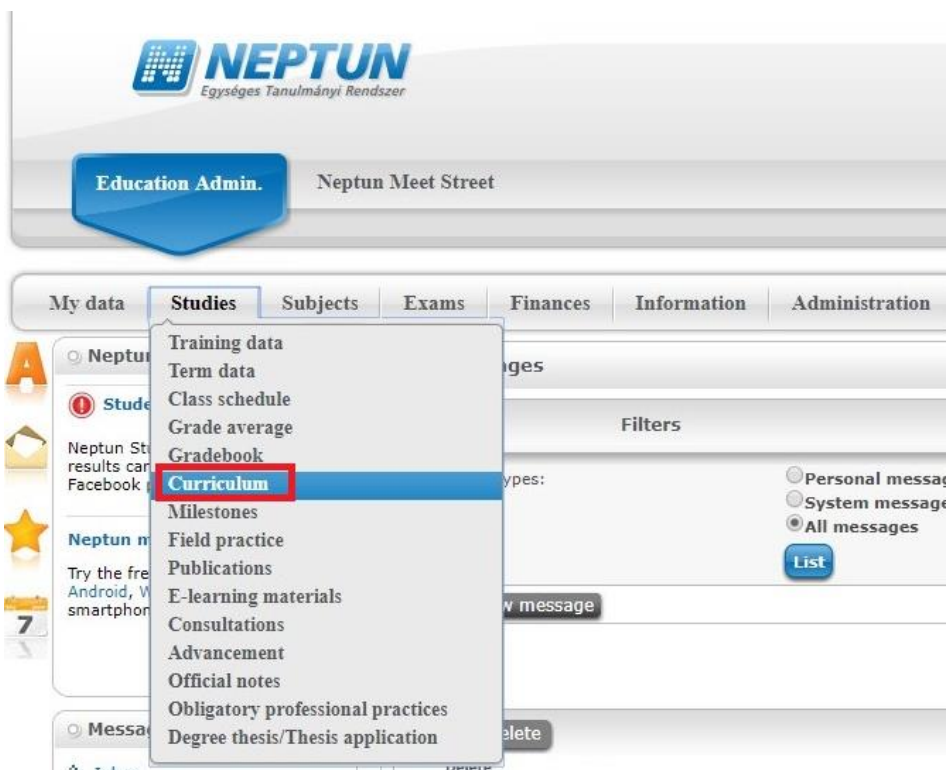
NEPTUN
Egységes Tanulmányi Rendszer

Education Admin.

Neptun Meet Street

My data
Studies
Subjects
Exams
Finances
Information
Administration

Training data
Term data
Class schedule
Grade average
Gradebook
Curriculum
Milestones
Field practice
Publications
E-learning materials
Consultations
Advancement
Official notes
Obligatory professional practices
Degree thesis/Thesis application

Neptu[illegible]

Stude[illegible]

Neptun St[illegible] results car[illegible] Facebook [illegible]

Neptun m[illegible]

Try the fre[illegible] Android, W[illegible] smartphon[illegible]

Messa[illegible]

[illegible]ges

Filters

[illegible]ypes:

Personal messag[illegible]
System message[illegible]
All messages

List

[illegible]w message

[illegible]elete

7